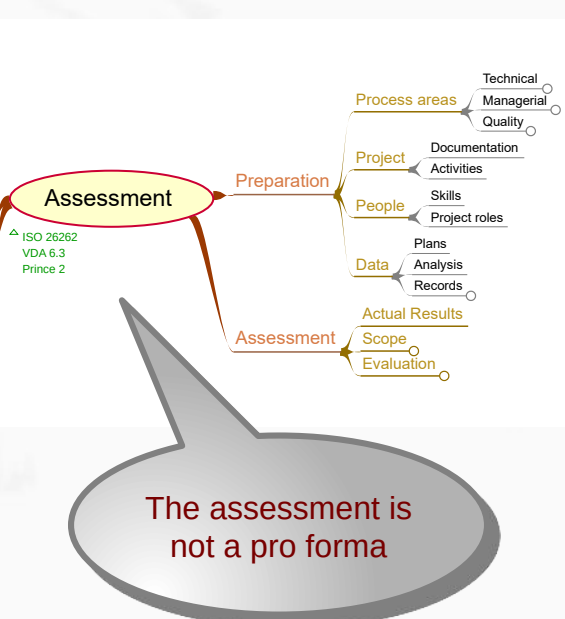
Assessment

ISO 26262
VDA 6.3
Prince 2

Preparation

Process areas
Technical
Managerial
Quality

Project
Documentation
Activities

People
Skills
Project roles

Data
Plans
Analysis
Records

Assessment
Actual Results
Scope
Evaluation

The assessment is not a pro forma